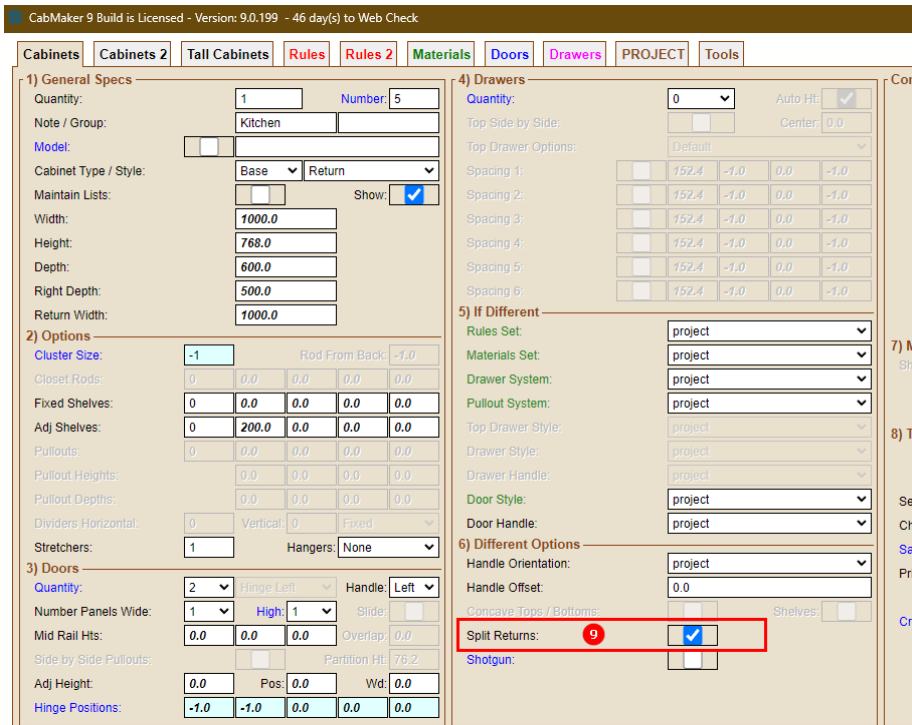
CabMaker 9 Build is Licensed - Version: 9.0.199 - 46 day(s) to Web Check

Cabinets | Cabinets 2 | Tall Cabinets | Rules | Rules 2 | Materials | Doors | Drawers | PROJECT | Tools

1) General Specs
Quantity: 1 Number: 5
Note / Group: Kitchen
Model:
Cabinet Type / Style: Base Return
Maintain Lists: Show:
Width: 1000.0
Height: 768.0
Depth: 600.0
Right Depth: 500.0
Return Width: 1000.0

2) Options
Cluster Size: -1 Rod From Back: -1.0
Closet Rods: 0 0.0 0.0 0.0 0.0
Fixed Shelves: 0 0.0 0.0 0.0 0.0
Adj Shelves: 0 200.0 0.0 0.0 0.0
Pullouts: 0 0.0 0.0 0.0 0.0
Pullout Heights: 0.0 0.0 0.0 0.0
Pullout Depths: 0.0 0.0 0.0 0.0
Dividers Horizontal: 0 Vertical: 0 Fixed
Stretchers: 1 Hangers: None

3) Doors
Quantity: 2 Hinge Left Handle: Left
Number Panels Wide: 1 High: 1 Slide:
Mid Rail Hts: 0.0 0.0 0.0 Overlap: 0.0
Side by Side Pullouts: Partition Ht: 76.2
Adj Height: 0.0 Pos: 0.0 Wd: 0.0
Hinge Positions: -1.0 -1.0 0.0 0.0 0.0

4) Drawers
Quantity: 0 Auto Ht:
Top Side by Side: Center: 0.0
Top Drawer Options: Default
Spacing 1: 152.4 -1.0 0.0 -1.0
Spacing 2: 152.4 -1.0 0.0 -1.0
Spacing 3: 152.4 -1.0 0.0 -1.0
Spacing 4: 152.4 -1.0 0.0 -1.0
Spacing 5: 152.4 -1.0 0.0 -1.0
Spacing 6: 152.4 -1.0 0.0 -1.0

5) If Different
Rules Set: project
Materials Set: project
Drawer System: project
Pullout System: project
Top Drawer Style: project
Drawer Style: project
Drawer Handle: project
Door Style: project
Door Handle: project

6) Different Options
Handle Orientation: project
Handle Offset: 0.0
Concave Tops / Bottoms: Shelves:
Split Returns: 9
Shotgun:

Co
7) M
Sh
8) T
Se
Ch
Sa
Pr
Cr